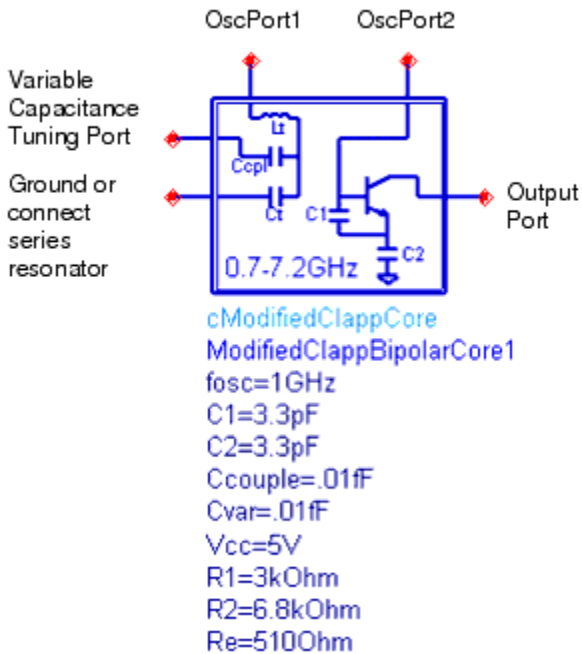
OscPort1

OscPort2

Variable Capacitance Tuning Port

Ground or connect series resonator

Lt

Ccpl

Ct

C1

C2

Output Port

0.7-7.2GHz

cModifiedClappCore
ModifiedClappBipolarCore1
fosc=1GHz
C1=3.3pF
C2=3.3pF
Ccouple=.01fF
Cvar=.01fF
Vcc=5V
R1=3kOhm
R2=6.8kOhm
Re=510Ohm